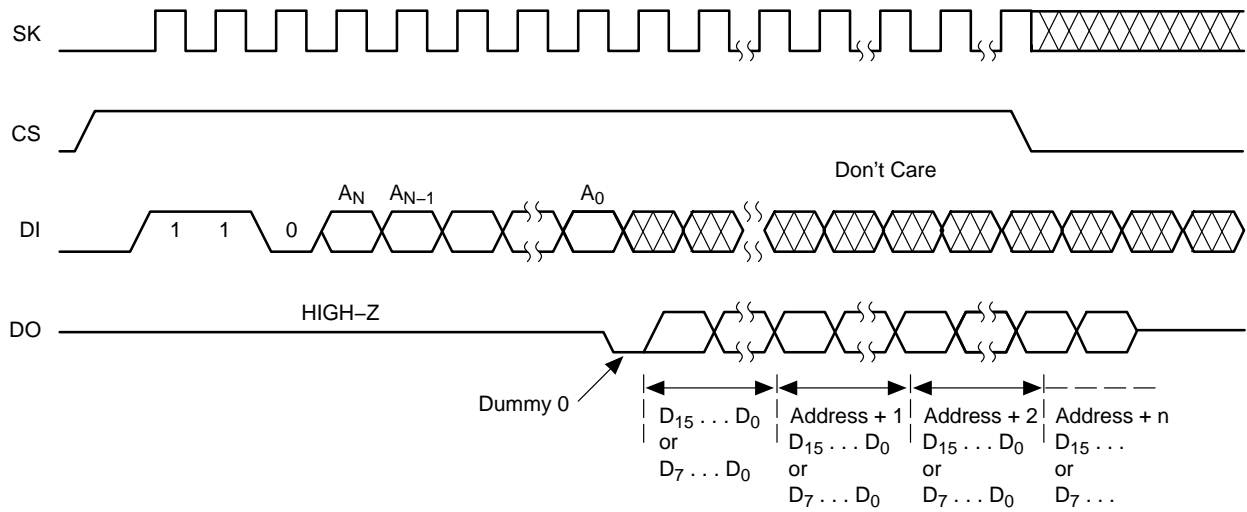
SK

CS

Don't Care

DI

1 1 0 $A_N$ $A_{N-1}$ $A_0$

DO

HIGH–Z

Dummy 0

$D_{15}$ . . . $D_0$
or
$D_7$ . . . $D_0$

Address + 1
$D_{15}$ . . . $D_0$
or
$D_7$ . . . $D_0$

Address + 2
$D_{15}$ . . . $D_0$
or
$D_7$ . . . $D_0$

Address + n
$D_{15}$ . . .
or
$D_7$ . . .